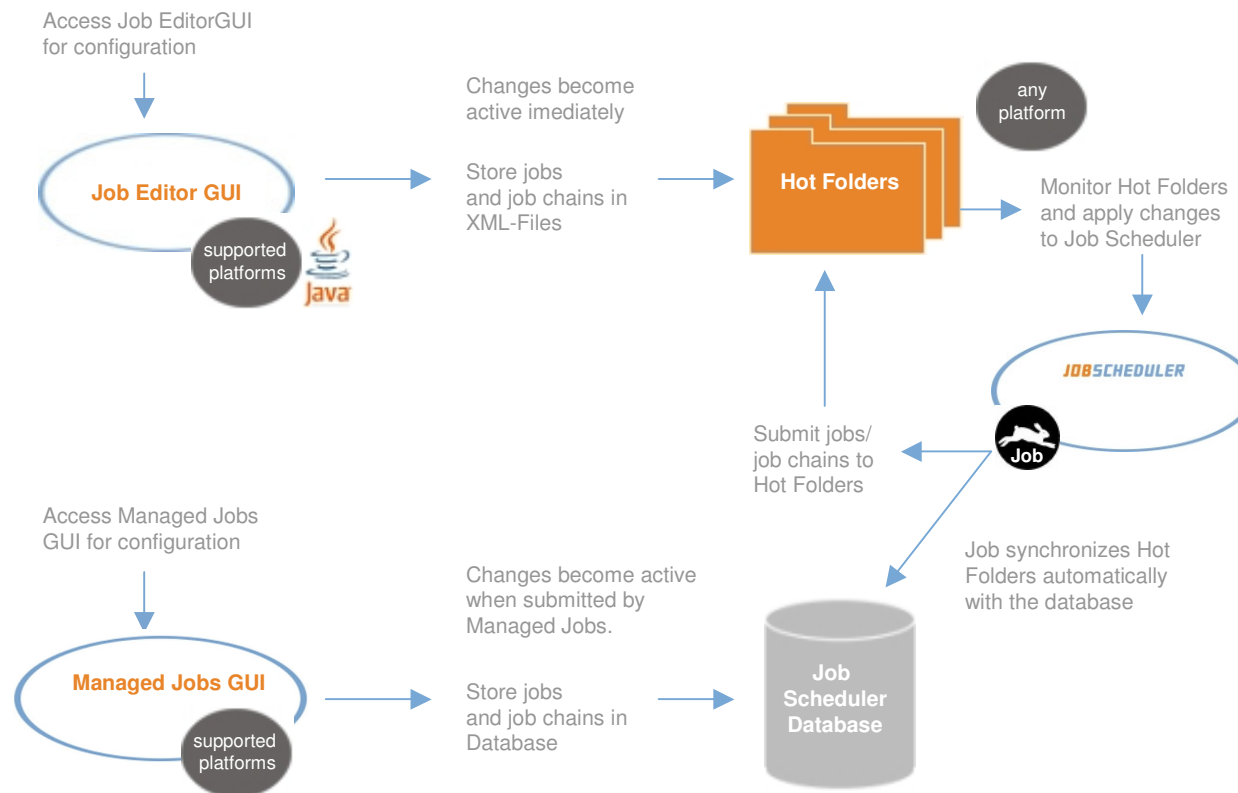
Access Job EditorGUI for configuration

Job Editor GUI

supported platforms

Java

Changes become active imediately

Store jobs and job chains in XML-Files

Hot Folders

any platform

Monitor Hot Folders and apply changes to Job Scheduler

JOBSCHEDULER

Job

Submit jobs/ job chains to Hot Folders

Access Managed Jobs GUI for configuration

Managed Jobs GUI

supported platforms

Changes become active when submitted by Managed Jobs.

Store jobs and job chains in Database

Job Scheduler Database

Job synchronizes Hot Folders automatically with the database